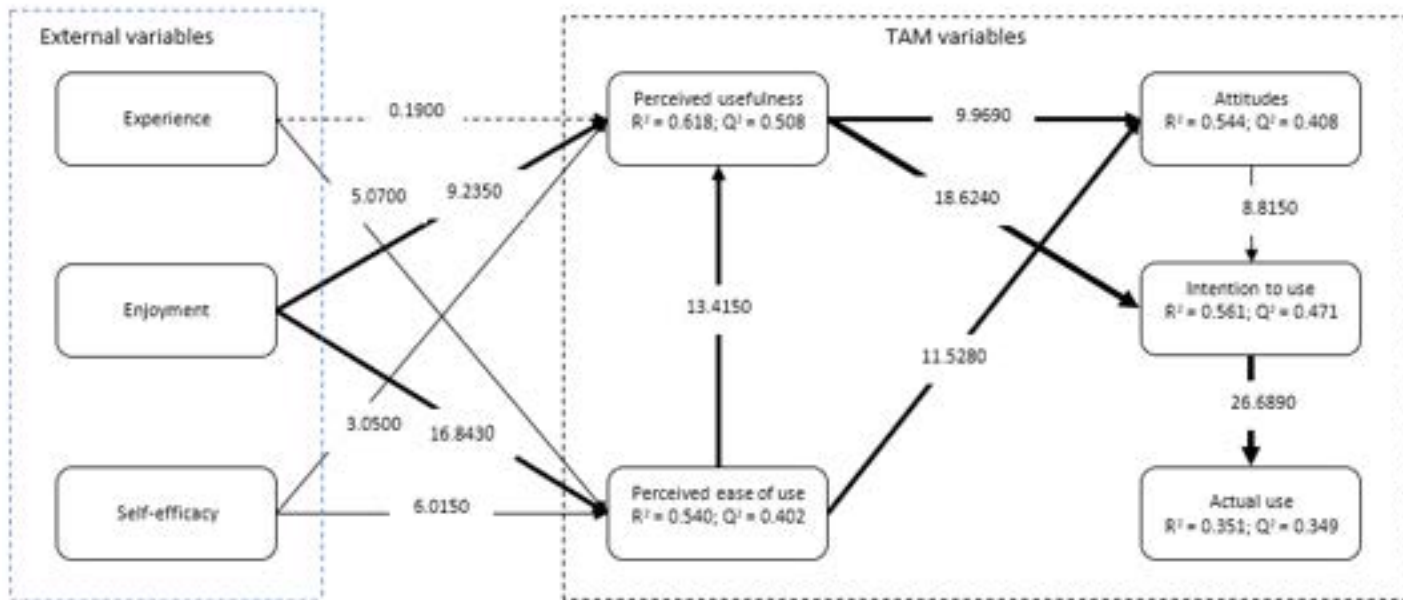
External variables

TAM variables

Experience

Enjoyment

Self-efficacy

0.1900

5.0700

9.2350

3.0500

16.8430

6.0150

Perceived usefulness
$R^2 = 0.618$; $Q^2 = 0.508$

13.4150

Perceived ease of use
$R^2 = 0.540$; $Q^2 = 0.402$

9.9690

18.6240

11.5280

Attitudes
$R^2 = 0.544$; $Q^2 = 0.408$

8.8150

Intention to use
$R^2 = 0.561$; $Q^2 = 0.471$

26.6890

Actual use
$R^2 = 0.351$; $Q^2 = 0.349$